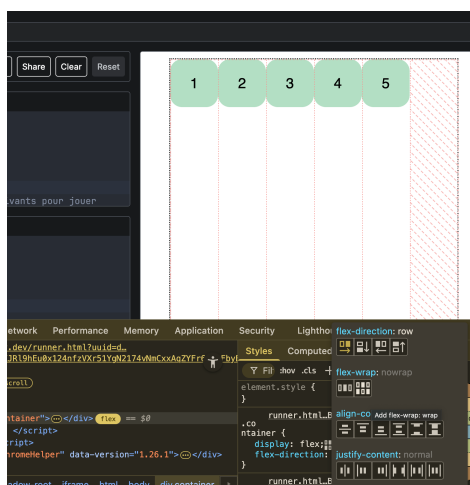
Share Clear Reset

1 2 3 4 5

vants pour jouer

etwork Performance Memory Application Security Lighthou

.dev/runner.html?uuid=d…
JRl9hEu0x124nfzVXr51YgN2174vNmCxxAqZYFrf

croll

tainer"> ⋯ </div> flex == $0
</script>
ript>
romeHelper" data-version="1.26.1"> ⋯ </div>

Styles Computed
Filt :hov .cls +
element.style {
}
runner.html…B
.co
ntainer {
display: flex;
flex-direction:
}
runner.html…B

flex-direction: row
flex-wrap: nowrap
align-co Add flex-wrap: wrap
justify-content: normal

adow-root iframe html body div.container